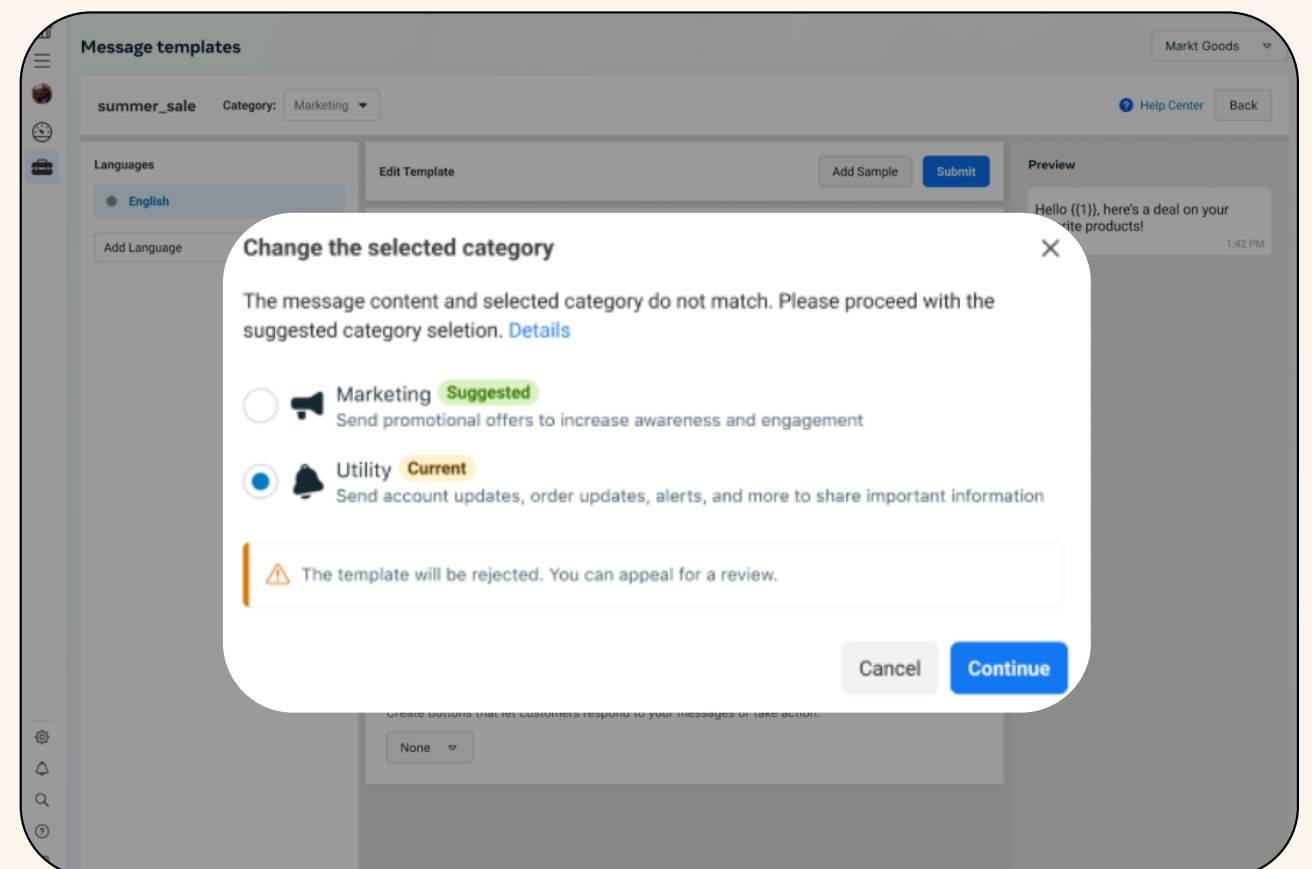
Message templates

Markt Goods

summer_sale Category: Marketing

Help Center Back

Languages

English

Add Language

Edit Template

Add Sample Submit

Preview

Hello {{1}}, here's a deal on your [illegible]rite products!
1:42 PM

Change the selected category

The message content and selected category do not match. Please proceed with the suggested category seletion. Details

Marketing Suggested
Send promotional offers to increase awareness and engagement

Utility Current
Send account updates, order updates, alerts, and more to share important information

The template will be rejected. You can appeal for a review.

Cancel Continue

Create buttons that let customers respond to your messages or take action.

None